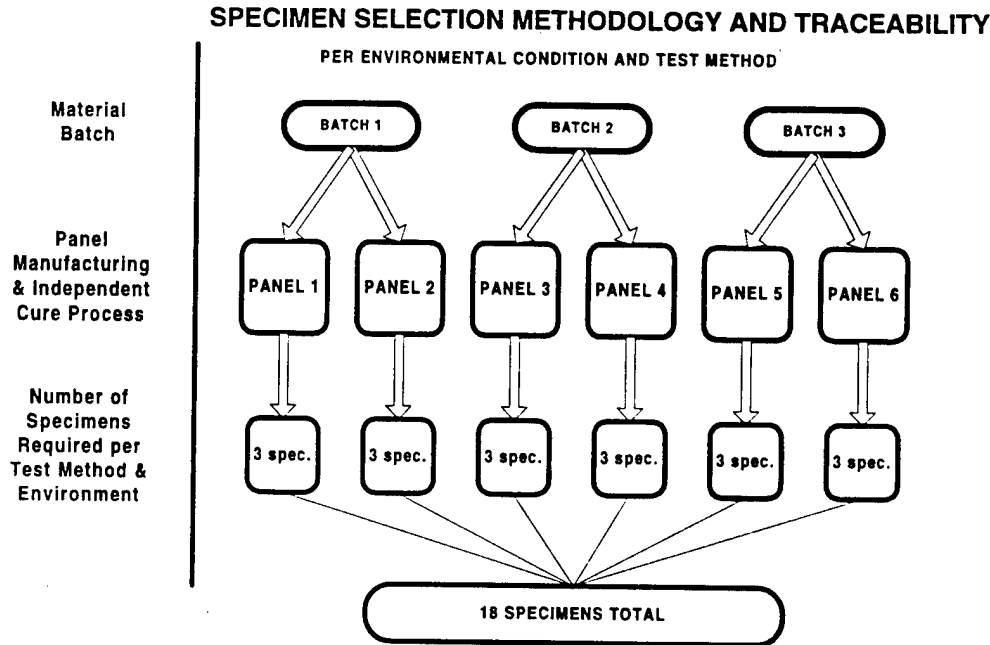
SPECIMEN SELECTION METHODOLOGY AND TRACEABILITY

PER ENVIRONMENTAL CONDITION AND TEST METHOD

Material Batch

BATCH 1

BATCH 2

BATCH 3

Panel Manufacturing & Independent Cure Process

PANEL 1

PANEL 2

PANEL 3

PANEL 4

PANEL 5

PANEL 6

Number of Specimens Required per Test Method & Environment

3 spec.

3 spec.

3 spec.

3 spec.

3 spec.

3 spec.

18 SPECIMENS TOTAL